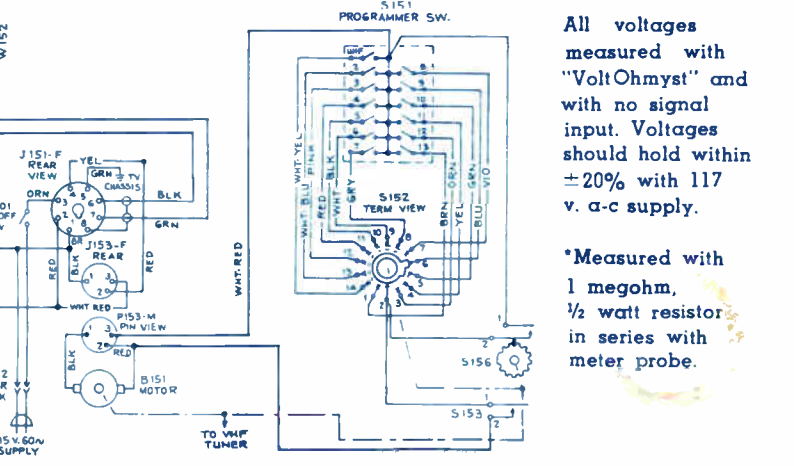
S151
PROGRAMMER SW.

All voltages measured with "VoltOhmyst" and with no signal input. Voltages should hold within $\pm 20\%$ with 117 v. a-c supply.

*Measured with 1 megohm, ½ watt resistor in series with meter probe.

W152
J151-F
REAR
VIEW
YEL
GRN
TV
CHASSIS
BLK
GRN
ORN
OFF
RED
BLK
J153-F
REAR
VIEW
RED
WHT RED
WHT.RED
P153-M
PIN VIEW
RED
BLK
B151
MOTOR
TO VHF
TUNER
15 V. 60N
SUPPLY
WHF
WHT.YEL
WHT.BLU
PINK
RED
BLK
WHT.
GRY
S152
TERM VIEW
BRN
YEL
BLU
ORN
GRN
VIO
S156
S153
1
2
3
4
5
6
7
8
9
10
11
12
13
14
15
16
17
18